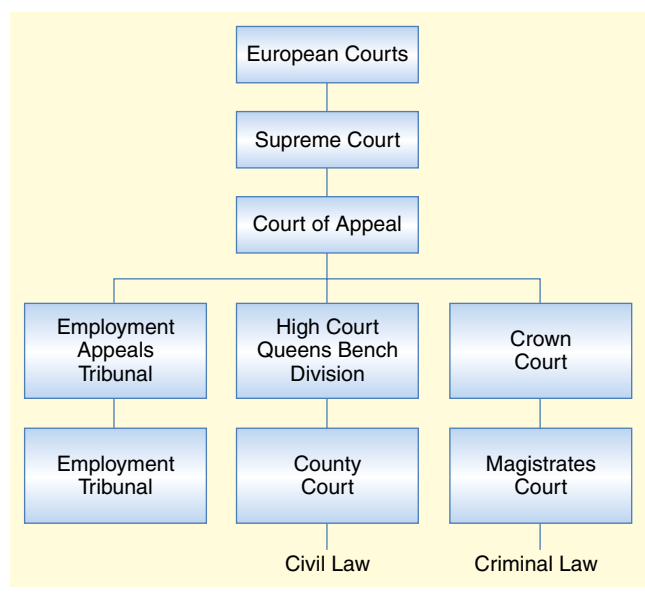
European Courts

Supreme Court

Court of Appeal

Employment Appeals Tribunal

High Court Queens Bench Division

Crown Court

Employment Tribunal

County Court

Magistrates Court

Civil Law

Criminal Law